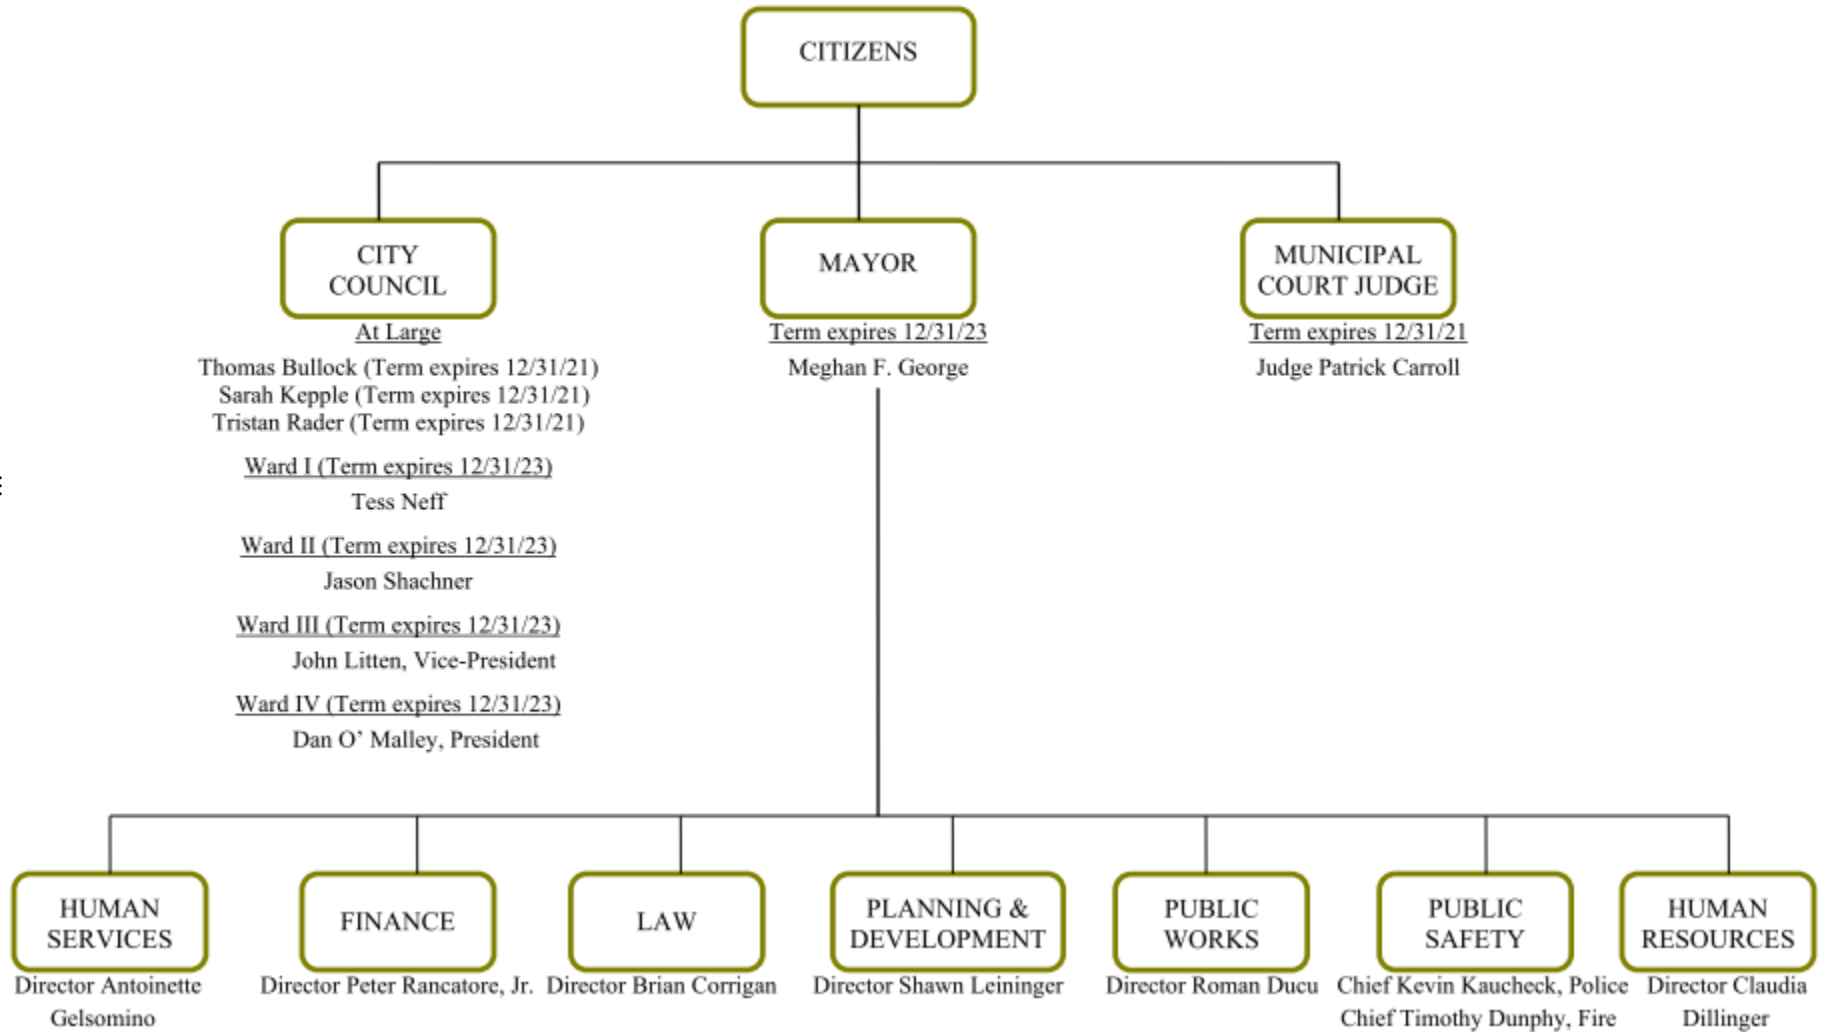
CITIZENS

CITY COUNCIL

At Large

Thomas Bullock (Term expires 12/31/21)
Sarah Kepple (Term expires 12/31/21)
Tristan Rader (Term expires 12/31/21)

Ward I (Term expires 12/31/23)
Tess Neff

Ward II (Term expires 12/31/23)
Jason Shachner

Ward III (Term expires 12/31/23)
John Litten, Vice-President

Ward IV (Term expires 12/31/23)
Dan O' Malley, President

MAYOR

Term expires 12/31/23
Meghan F. George

MUNICIPAL COURT JUDGE

Term expires 12/31/21
Judge Patrick Carroll

HUMAN SERVICES
Director Antoinette Gelsomino

FINANCE
Director Peter Rancatore, Jr.

LAW
Director Brian Corrigan

PLANNING & DEVELOPMENT
Director Shawn Leininger

PUBLIC WORKS
Director Roman Ducu

PUBLIC SAFETY
Chief Kevin Kaucheck, Police
Chief Timothy Dunphy, Fire

HUMAN RESOURCES
Director Claudia Dillinger